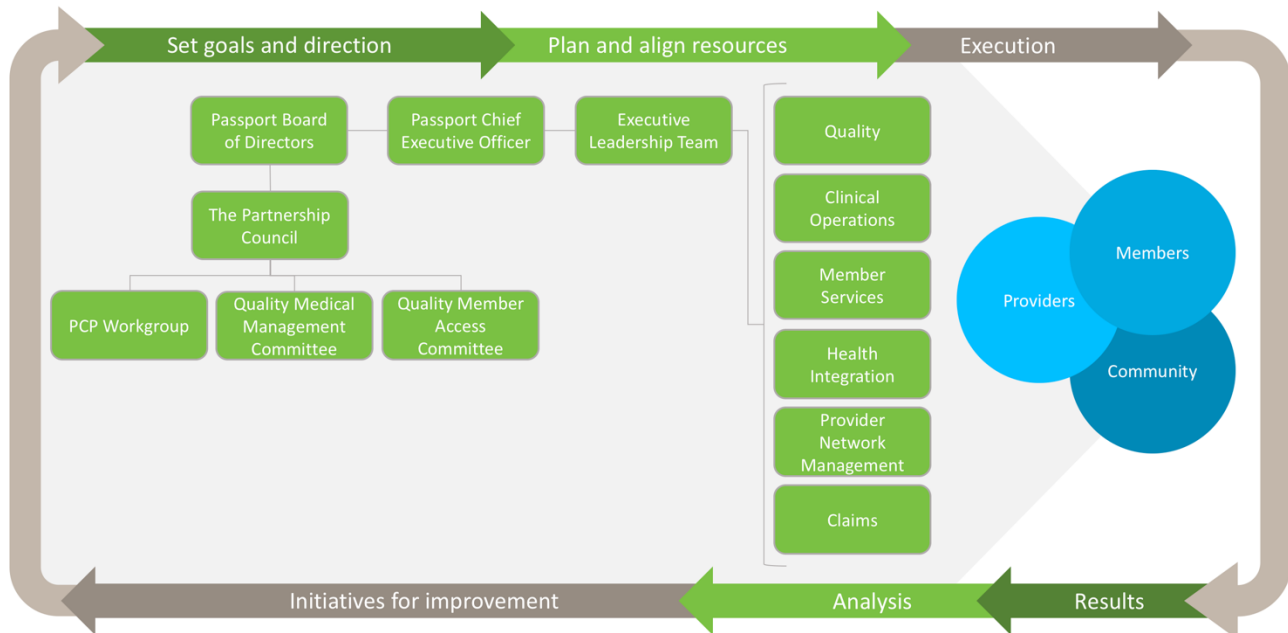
Set goals and direction
Plan and align resources
Execution

Passport Board of Directors
Passport Chief Executive Officer
Executive Leadership Team

The Partnership Council

PCP Workgroup
Quality Medical Management Committee
Quality Member Access Committee

Quality
Clinical Operations
Member Services
Health Integration
Provider Network Management
Claims

Providers
Members
Community

Results
Analysis
Initiatives for improvement